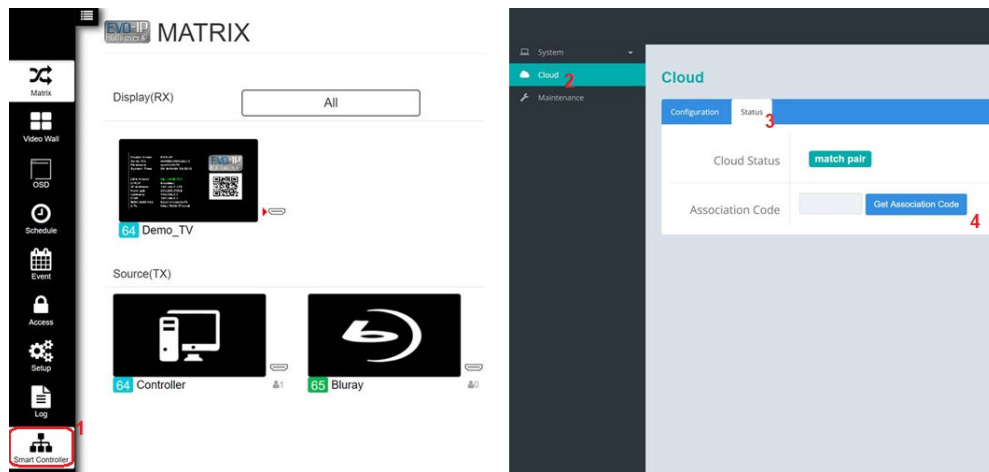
EVO-IP MATRIX

Matrix

Video Wall

OSD

Schedule

Event

Access

Setup

Log

Smart Controller

1

Display(RX)

All

64 Demo_TV

Source(TX)

64 Controller

1

65 Bluray

0

System

Cloud

2

Maintenance

Cloud

Configuration

Status

3

Cloud Status

match pair

Association Code

Get Association Code

4